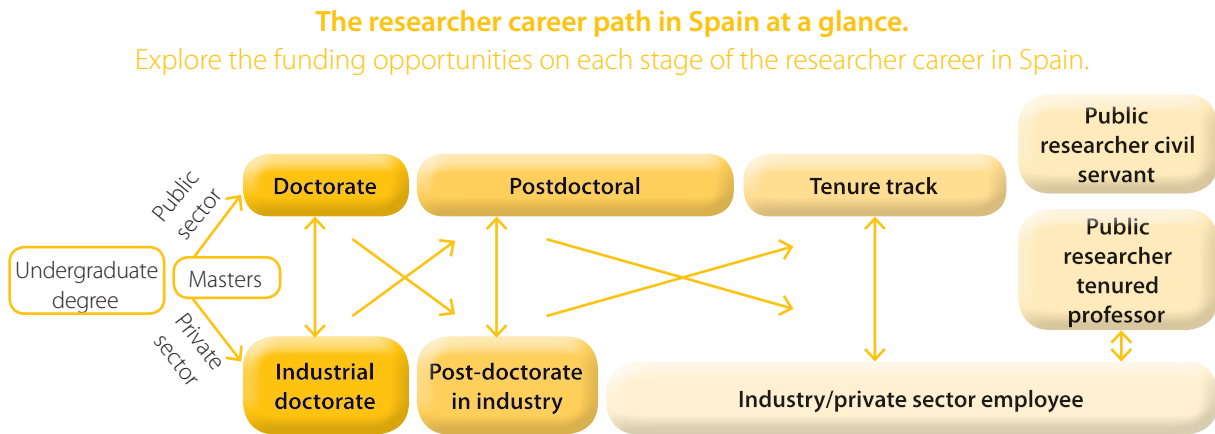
The researcher career path in Spain at a glance.
Explore the funding opportunities on each stage of the researcher career in Spain.

Undergraduate degree

Masters

Public sector

Private sector

Doctorate

Postdoctoral

Tenure track

Public researcher civil servant

Public researcher tenured professor

Industrial doctorate

Post-doctorate in industry

Industry/private sector employee